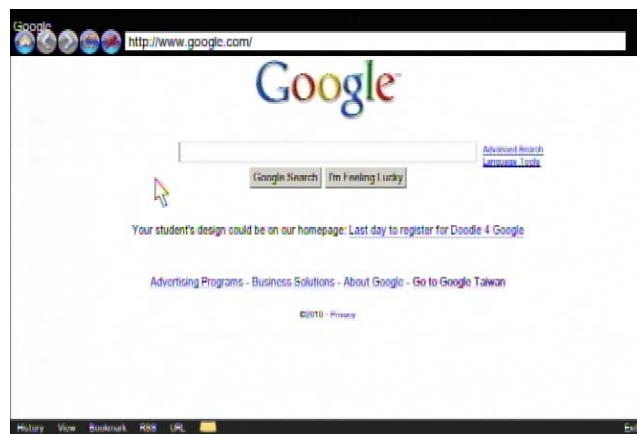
Google

http://www.google.com/

Google

Advanced Search
Language Tools

Google Search | I'm Feeling Lucky

Your student's design could be on our homepage: Last day to register for Doodle 4 Google

Advertising Programs - Business Solutions - About Google - Go to Google Taiwan

©2010 - Privacy

History View Bookmark RSS URL

Ex